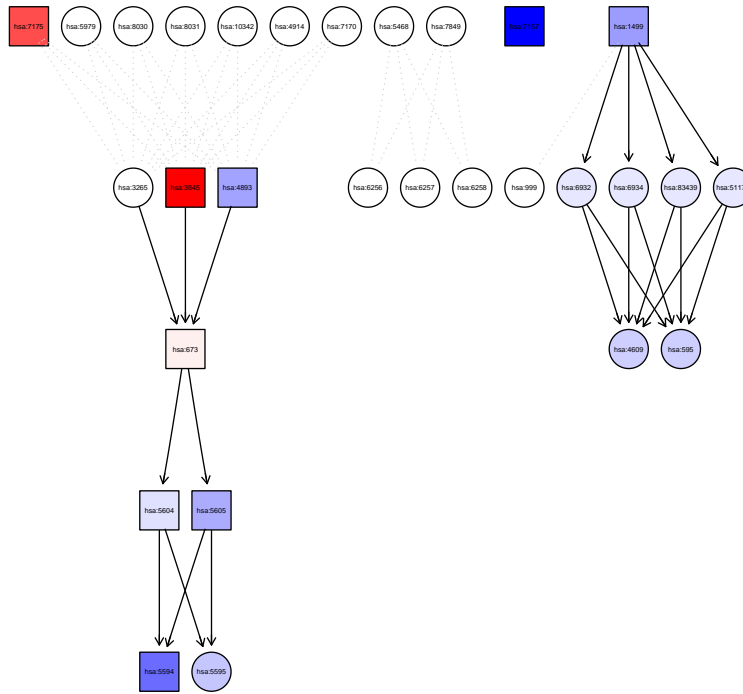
hsa:7175
hsa:5979
hsa:8030
hsa:8031
hsa:10342
hsa:4914
hsa:7170
hsa:5468
hsa:7849
hsa:7157
hsa:1499

hsa:3265
hsa:3845
hsa:4893
hsa:6256
hsa:6257
hsa:6258
hsa:999
hsa:6932
hsa:6934
hsa:83439
hsa:5117

hsa:673
hsa:4609
hsa:595

hsa:5604
hsa:5605

hsa:5594
hsa:5595